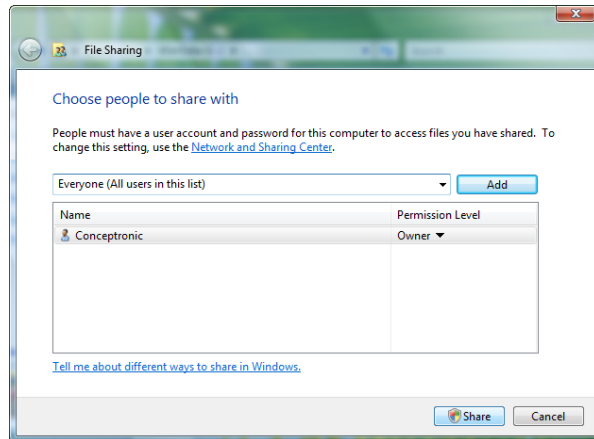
File Sharing

Choose people to share with

People must have a user account and password for this computer to access files you have shared. To change this setting, use the Network and Sharing Center.

Everyone (All users in this list)

Add

| Name | Permission Level |
|---|---|
| Conceptronic | Owner |

Tell me about different ways to share in Windows.

Share

Cancel